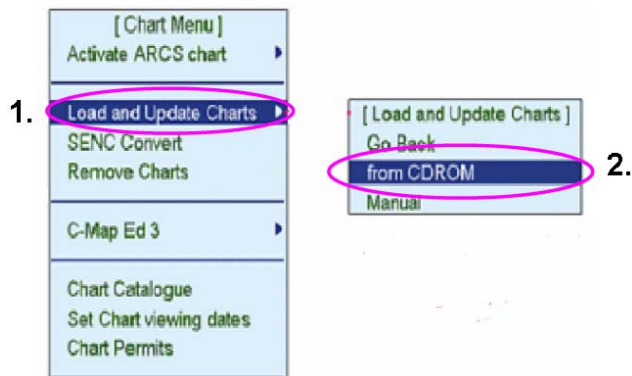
[ Chart Menu ]
Activate ARCS chart

1.
Load and Update Charts
SENC Convert
Remove Charts

C-Map Ed 3

Chart Catalogue
Set Chart viewing dates
Chart Permits

[ Load and Update Charts ]
Go Back
from CDROM
Manual

2.